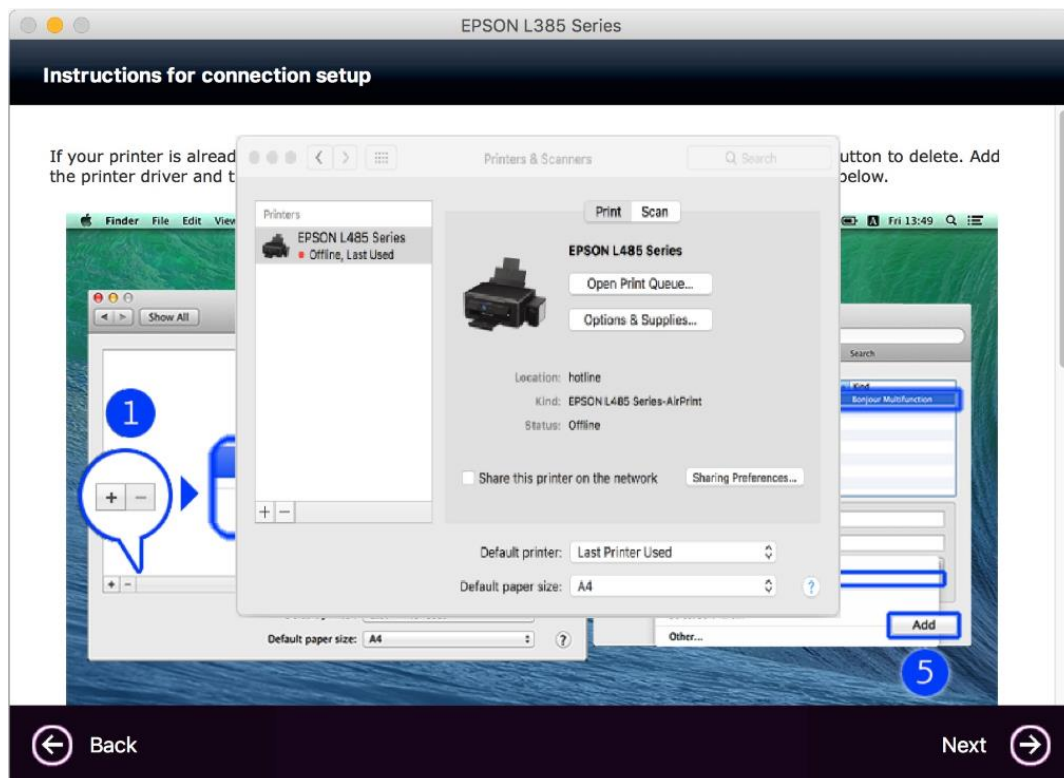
EPSON L385 Series

Instructions for connection setup

If your printer is alread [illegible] utton to delete. Add the printer driver and t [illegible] below.

Finder File Edit View

Fri 13:49

Show All

1

+ −

Default paper size: A4

?

Printers & Scanners

Search

Printers

EPSON L485 Series
Offline, Last Used

Print Scan

EPSON L485 Series

Open Print Queue...

Options & Supplies...

Location: hotline
Kind: EPSON L485 Series-AirPrint
Status: Offline

Share this printer on the network

Sharing Preferences...

+ −

Default printer: Last Printer Used

Default paper size: A4

?

Search

Kind

Bonjour Multifunction

Other...

Add

5

Back

Next